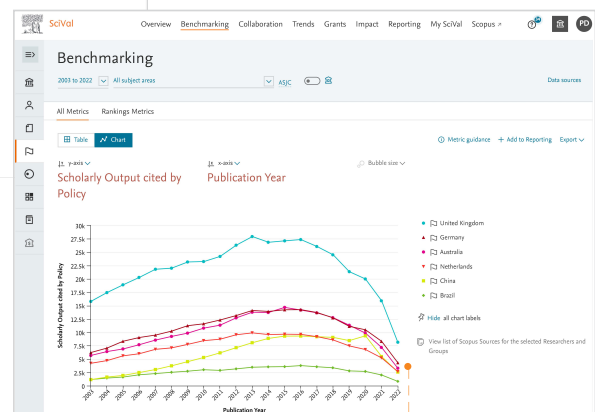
SciVal

Overview Benchmarking Collaboration Trends Grants Impact Reporting My SciVal Scopus

PD

Benchmarking

2003 to 2022 All subject areas ASJC

Data sources

All Metrics Rankings Metrics

Table Chart

Metric guidance + Add to Reporting Export

y-axis x-axis Bubble size

Scholarly Output cited by Policy

Publication Year

Scholarly Output cited by Policy

30k
27.5k
25k
22.5k
20k
17.5k
15k
12.5k
10k
7.5k
5k
2.5k
0

2003 2004 2005 2006 2007 2008 2009 2010 2011 2012 2013 2014 2015 2016 2017 2018 2019 2020 2021 2022

Publication Year

United Kingdom
Germany
Australia
Netherlands
China
Brazil

Hide all chart labels

View list of Scopus Sources for the selected Researchers and Groups